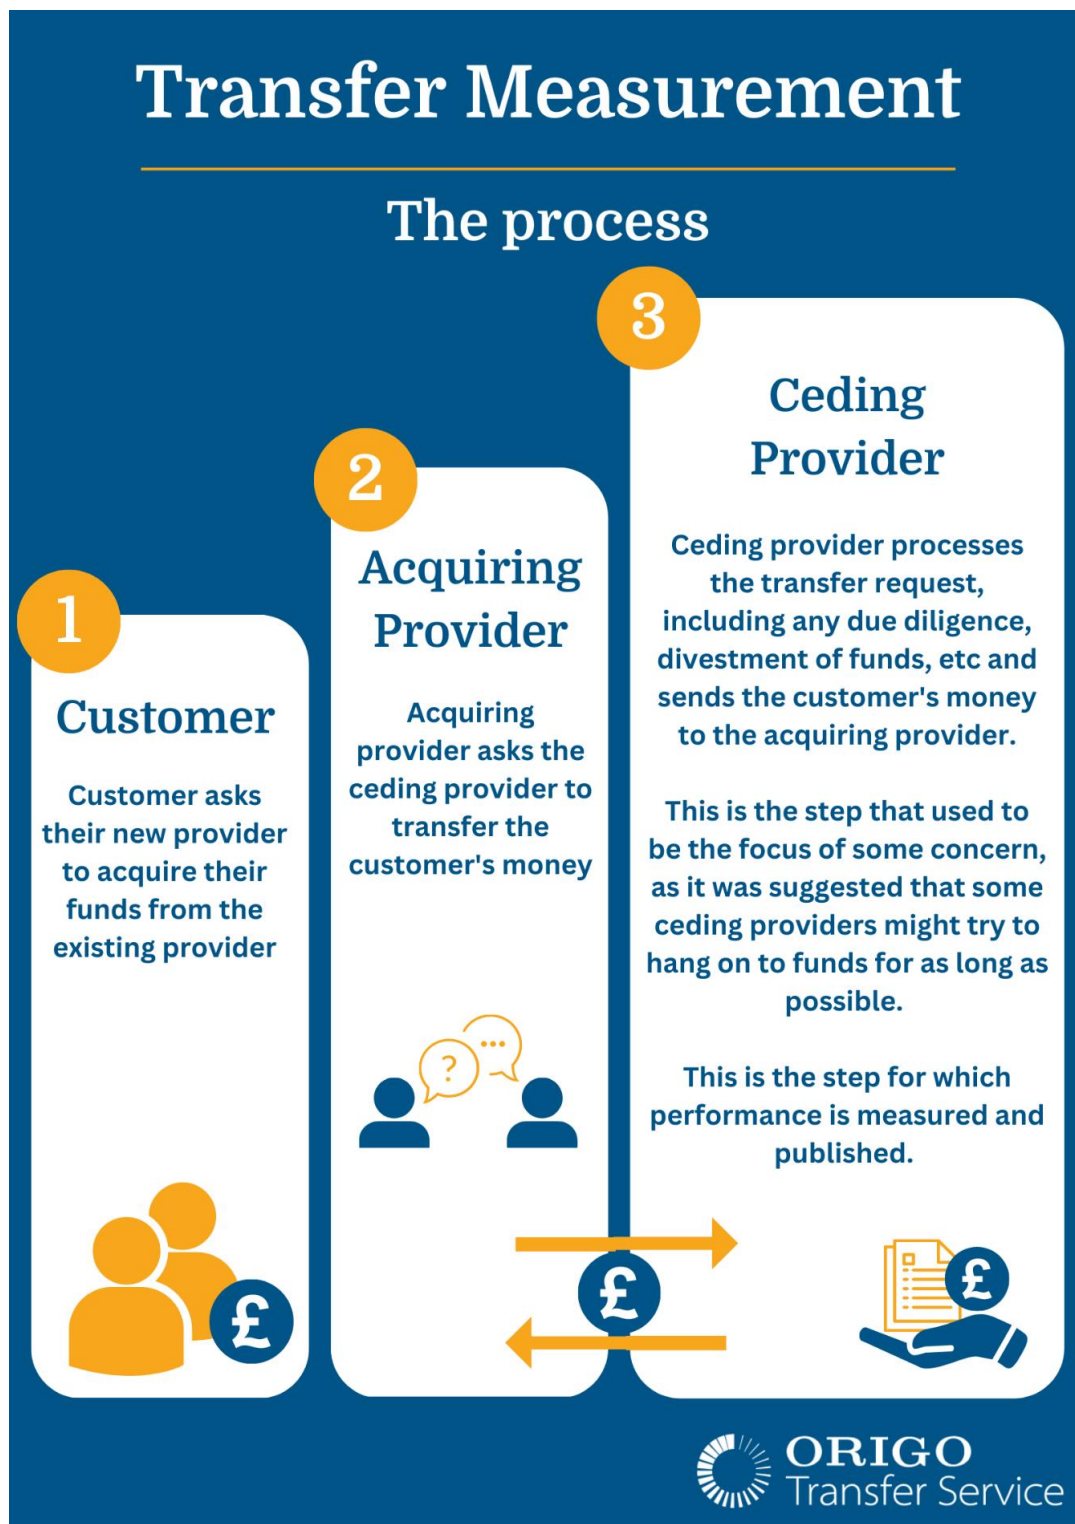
Transfer Measurement

The process

1

Customer

Customer asks their new provider to acquire their funds from the existing provider

£

2

Acquiring Provider

Acquiring provider asks the ceding provider to transfer the customer's money

?

...

£

3

Ceding Provider

Ceding provider processes the transfer request, including any due diligence, divestment of funds, etc and sends the customer's money to the acquiring provider.

This is the step that used to be the focus of some concern, as it was suggested that some ceding providers might try to hang on to funds for as long as possible.

This is the step for which performance is measured and published.

£

ORIGO
Transfer Service